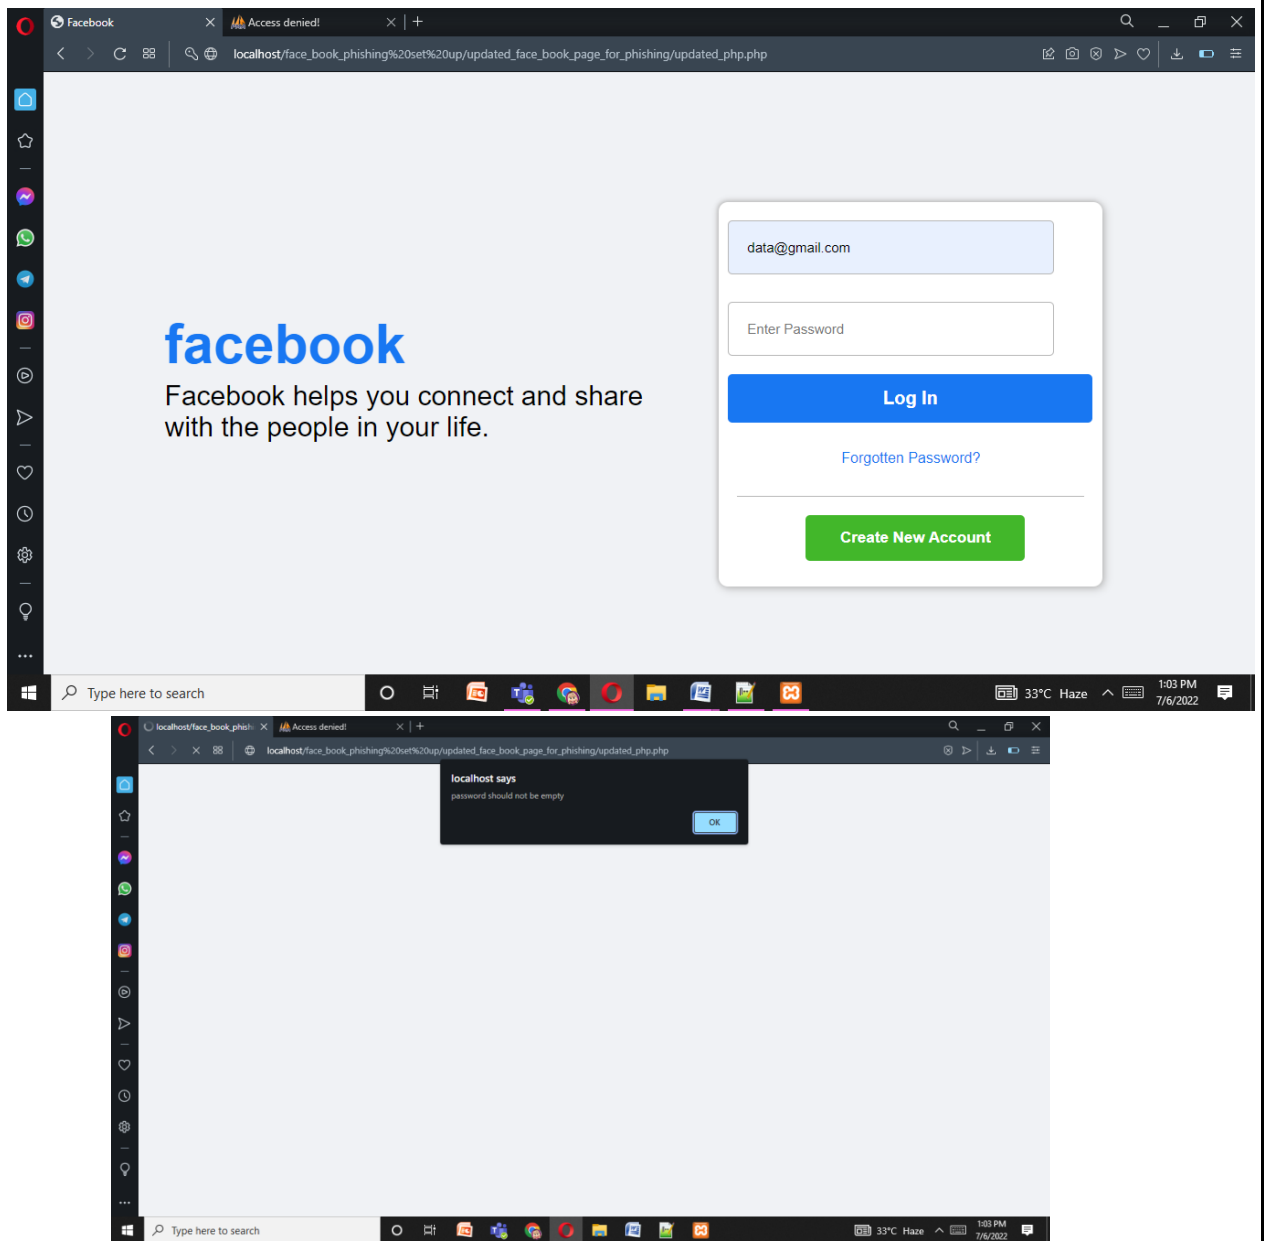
Facebook
Access denied!
localhost/face_book_phishing%20set%20up/updated_face_book_page_for_phishing/updated_php.php

facebook
Facebook helps you connect and share with the people in your life.

data@gmail.com
Enter Password
Log In
Forgotten Password?
Create New Account

Type here to search
33°C Haze
1:03 PM
7/6/2022

localhost/face_book_phish
Access denied!
localhost/face_book_phishing%20set%20up/updated_face_book_page_for_phishing/updated_php.php

localhost says
password should not be empty
OK

Type here to search
33°C Haze
1:03 PM
7/6/2022